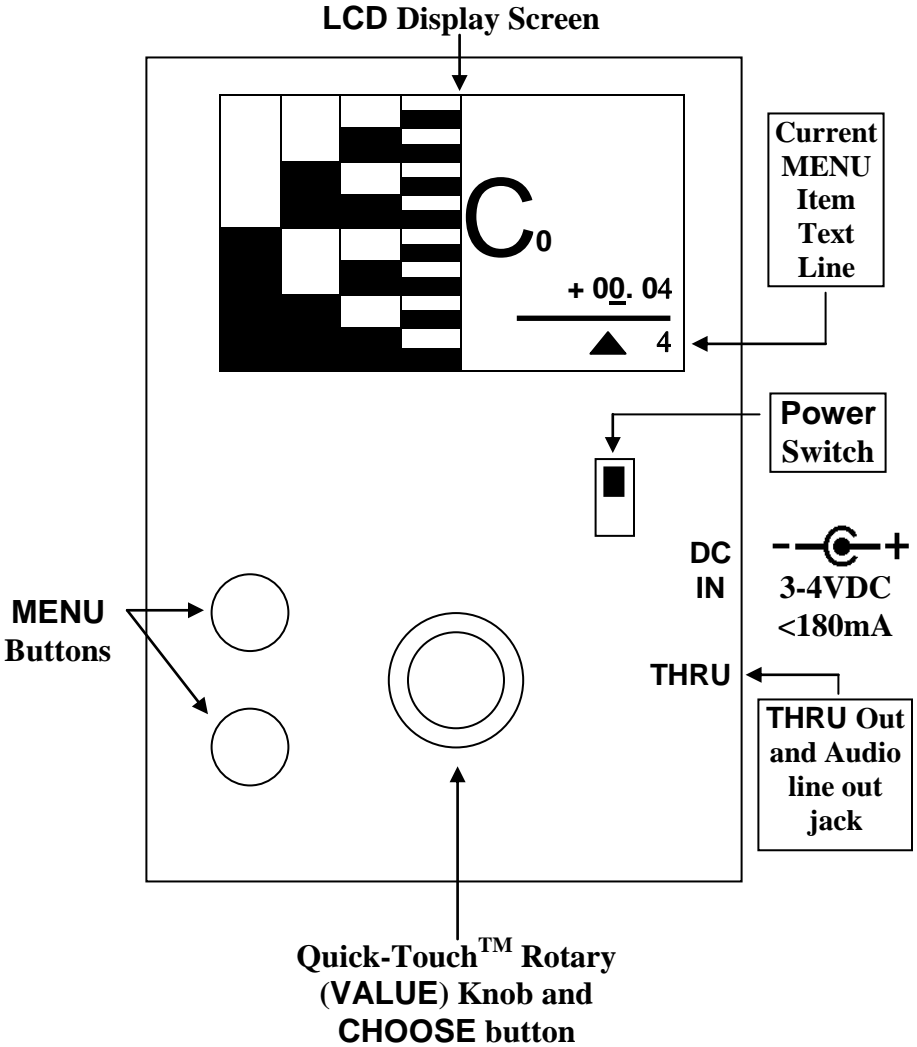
LCD Display Screen

$C_0$

+ 00. 04

▲ 4

Current MENU Item Text Line

Power Switch

DC IN

3-4VDC <180mA

MENU Buttons

THRU

THRU Out and Audio line out jack

Quick-Touch$^{TM}$ Rotary (VALUE) Knob and CHOOSE button